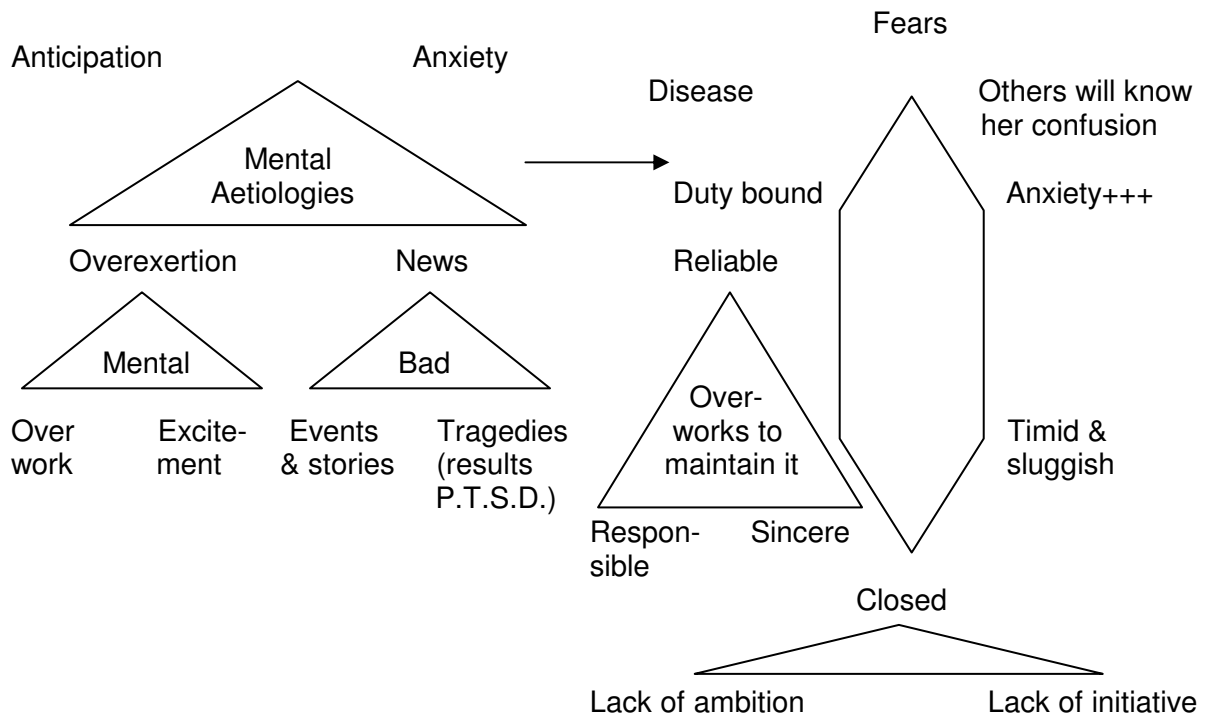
Fears

Anticipation

Anxiety

Disease

Others will know her confusion

Mental Aetiologies

Duty bound

Anxiety+++

Overexertion

News

Reliable

Mental

Bad

Over-works to maintain it

Over work

Excitement

Events & stories

Tragedies (results P.T.S.D.)

Timid & sluggish

Responsible

Sincere

Closed

Lack of ambition

Lack of initiative